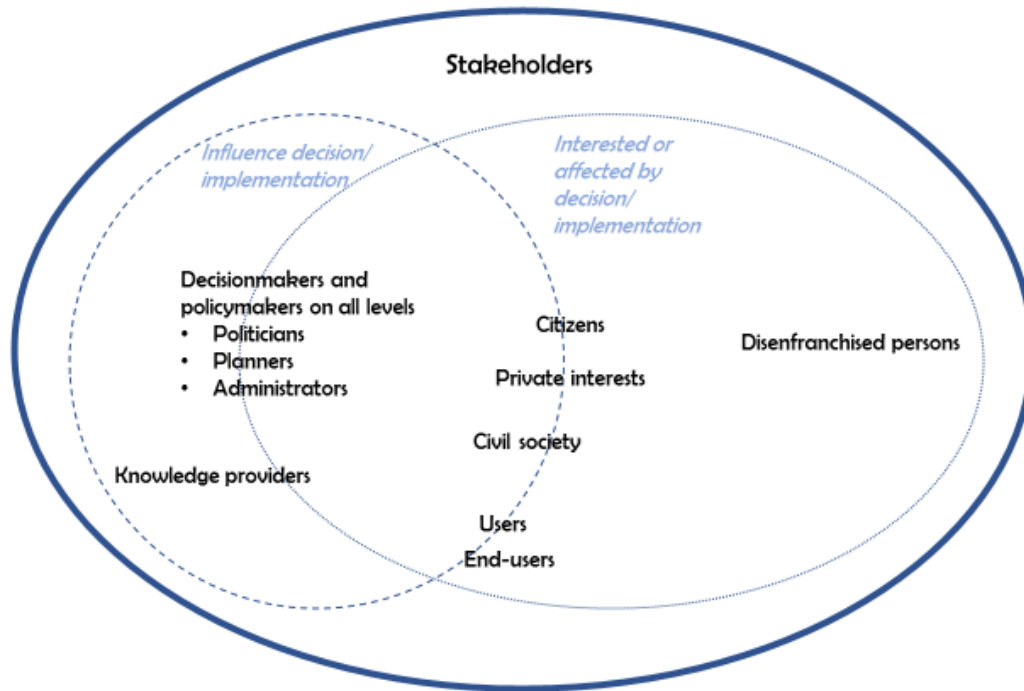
Stakeholders

Influence decision/ implementation

Interested or affected by decision/ implementation

Decisionmakers and policymakers on all levels
- Politicians
- Planners
- Administrators

Citizens

Private interests

Civil society

Disenfranchised persons

Knowledge providers

Users

End-users